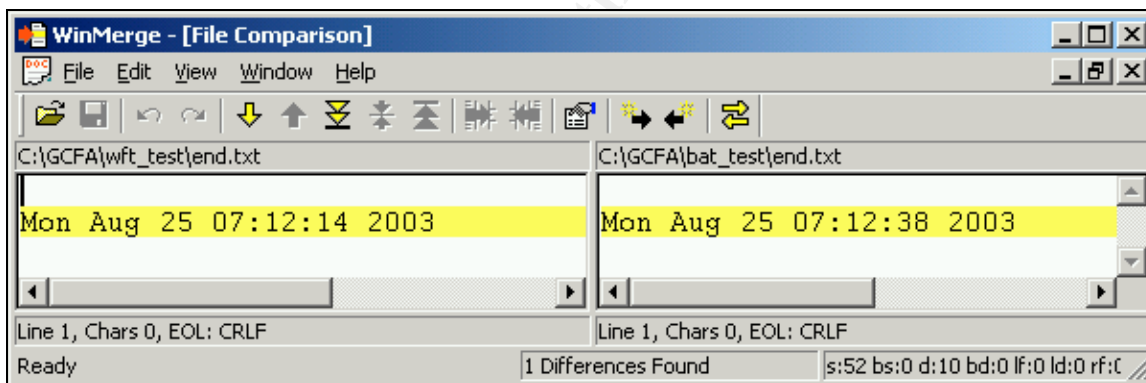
WinMerge - [File Comparison]

File Edit View Window Help

C:\GCFA\wft_test\end.txt

Mon Aug 25 07:12:14 2003

Line 1, Chars 0, EOL: CRLF

C:\GCFA\bat_test\end.txt

Mon Aug 25 07:12:38 2003

Line 1, Chars 0, EOL: CRLF

Ready

1 Differences Found

s:52 bs:0 d:10 bd:0 lf:0 ld:0 rf:(